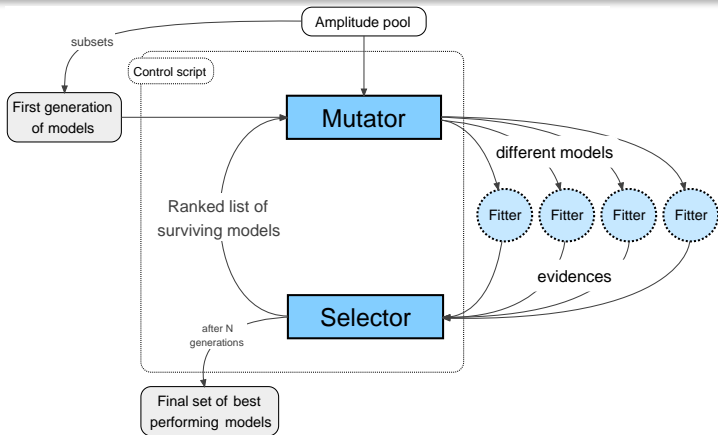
Amplitude pool

subsets

Control script

First generation of models

Mutator

different models

Fitter

Fitter

Fitter

Fitter

Ranked list of surviving models

evidences

Selector

after N generations

Final set of best performing models